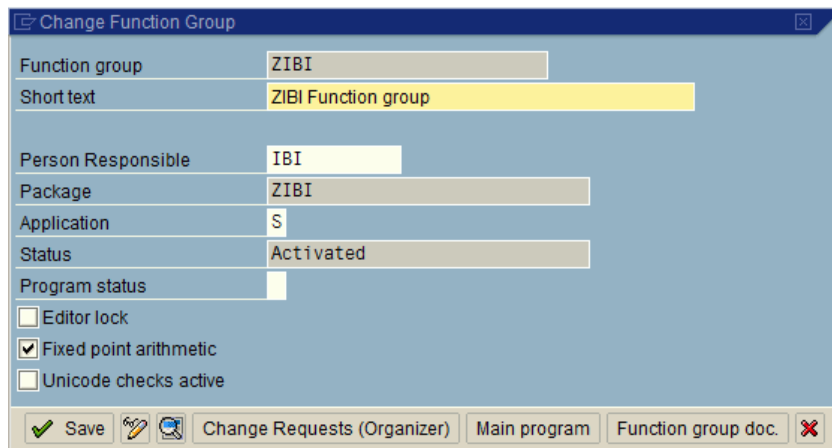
Change Function Group

Function group ZIBI
Short text ZIBI Function group

Person Responsible IBI
Package ZIBI
Application S
Status Activated
Program status

Editor lock
Fixed point arithmetic
Unicode checks active

Save Change Requests (Organizer) Main program Function group doc.